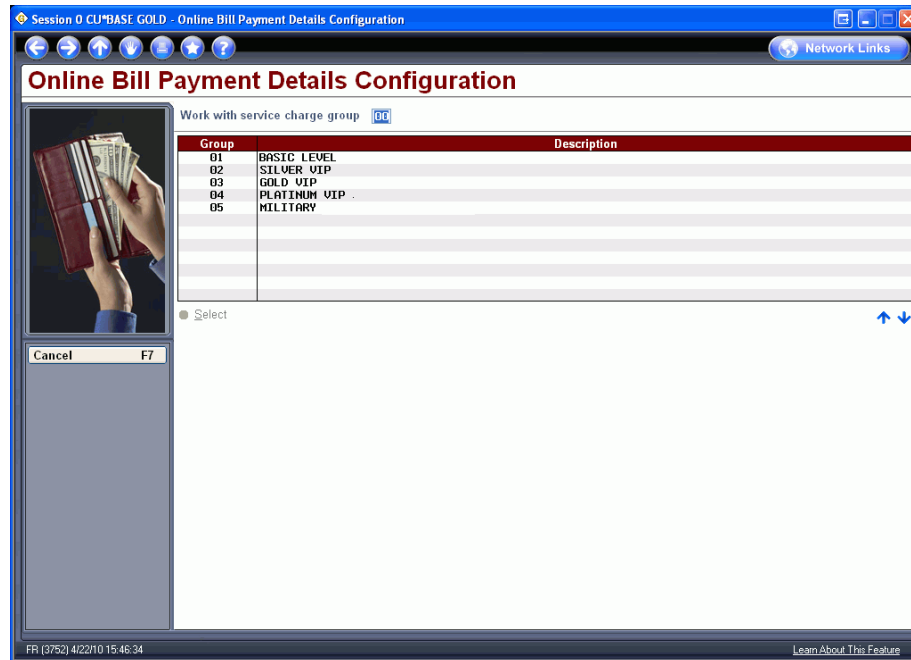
Session 0 CU*BASE GOLD - Online Bill Payment Details Configuration

Network Links

Online Bill Payment Details Configuration

Work with service charge group 00

| Group | Description |
|---|---|
| 01 | BASIC LEVEL |
| 02 | SILVER VIP |
| 03 | GOLD VIP |
| 04 | PLATINUM VIP . |
| 05 | MILITARY |

Select

Cancel F7

FR (3752) 4/22/10 15:46:34

Learn About This Feature